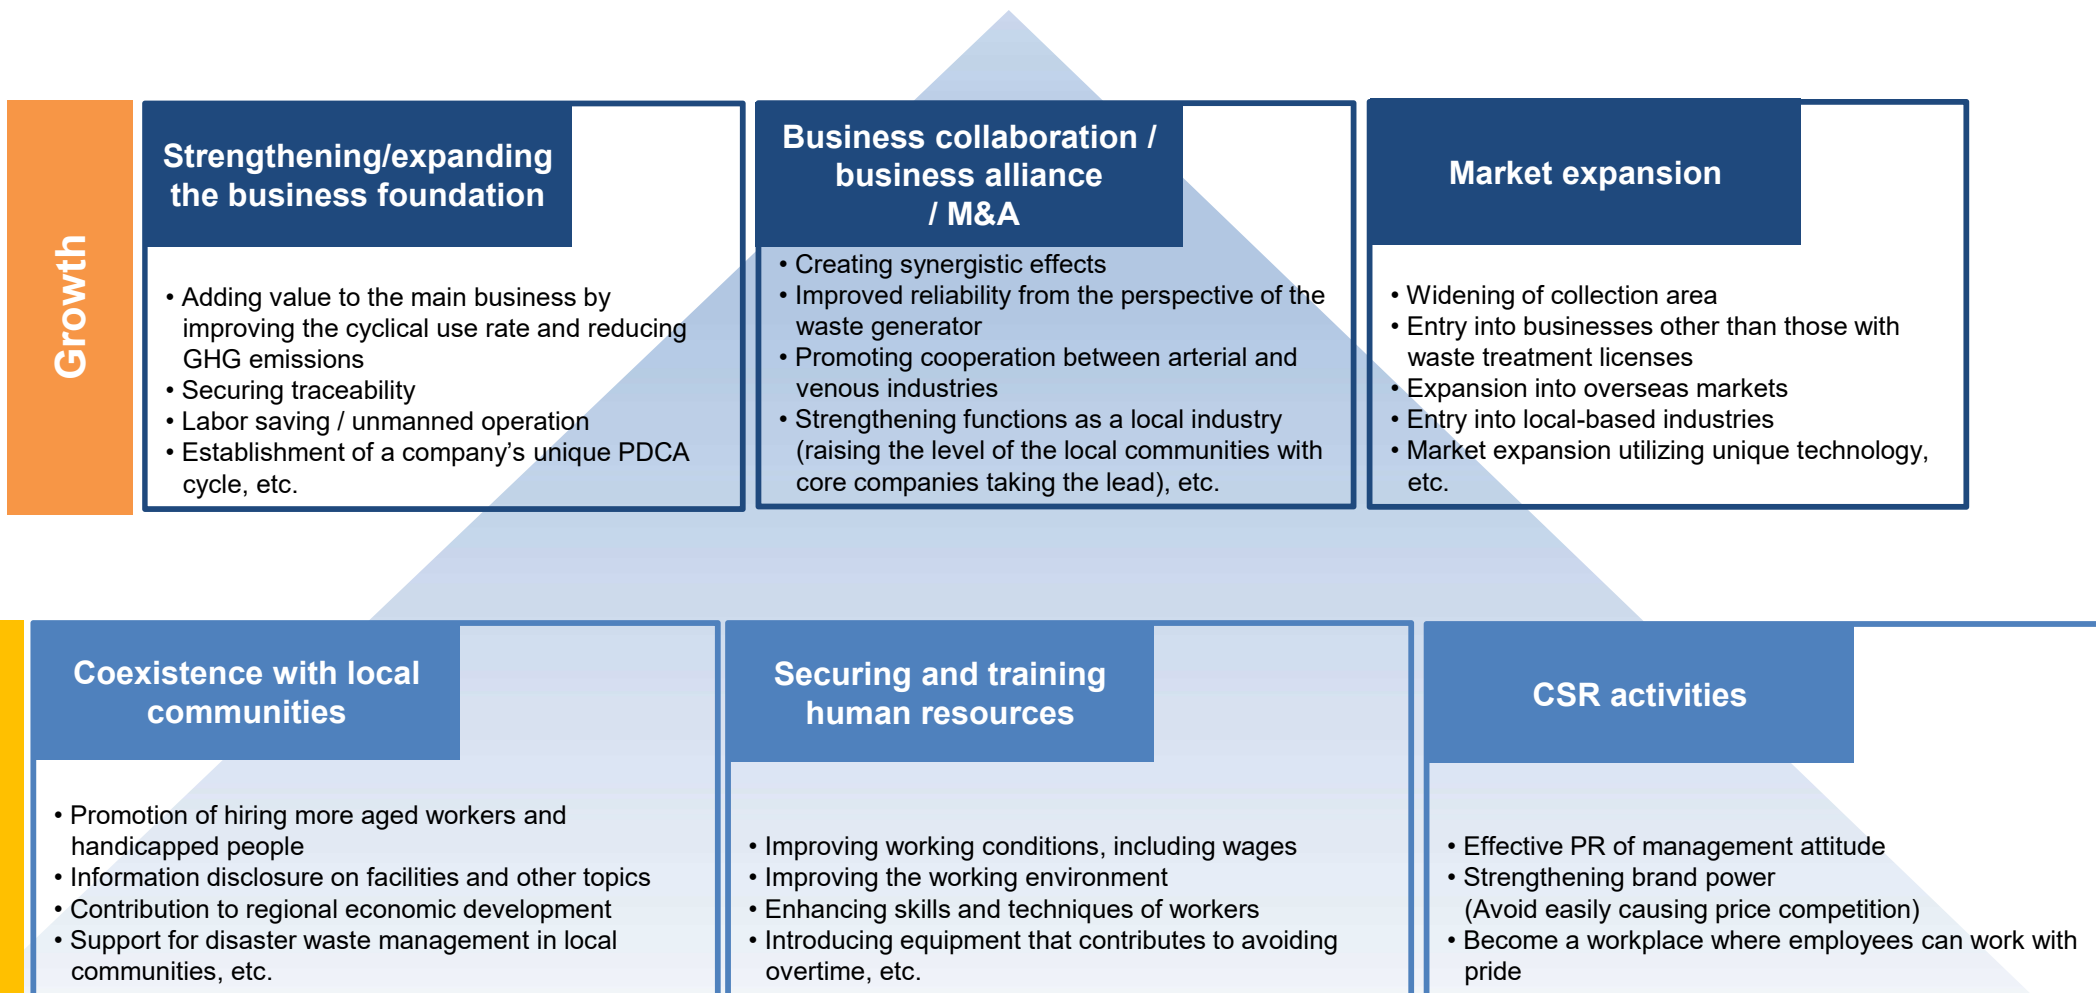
Growth

Strengthening/expanding the business foundation

• Adding value to the main business by improving the cyclical use rate and reducing GHG emissions
• Securing traceability
• Labor saving / unmanned operation
• Establishment of a company's unique PDCA cycle, etc.

Business collaboration / business alliance / M&A

• Creating synergistic effects
• Improved reliability from the perspective of the waste generator
• Promoting cooperation between arterial and venous industries
• Strengthening functions as a local industry (raising the level of the local communities with core companies taking the lead), etc.

Market expansion

• Widening of collection area
• Entry into businesses other than those with waste treatment licenses
• Expansion into overseas markets
• Entry into local-based industries
• Market expansion utilizing unique technology, etc.

Coexistence with local communities

• Promotion of hiring more aged workers and handicapped people
• Information disclosure on facilities and other topics
• Contribution to regional economic development
• Support for disaster waste management in local communities, etc.

Securing and training human resources

• Improving working conditions, including wages
• Improving the working environment
• Enhancing skills and techniques of workers
• Introducing equipment that contributes to avoiding overtime, etc.

CSR activities

• Effective PR of management attitude
• Strengthening brand power (Avoid easily causing price competition)
• Become a workplace where employees can work with pride